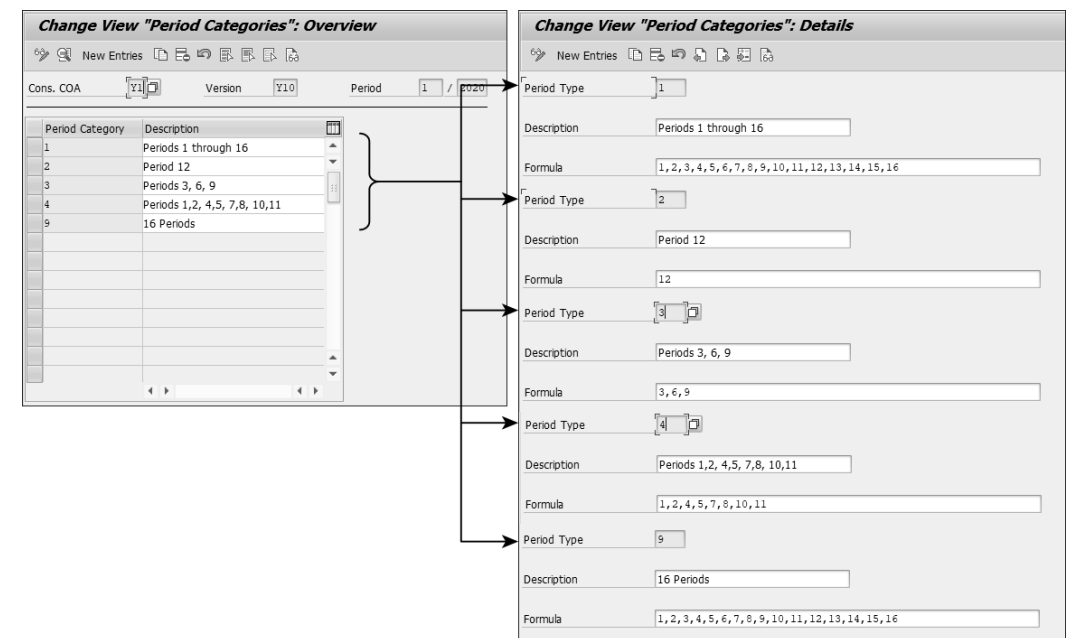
Change View "Period Categories": Overview

New Entries

Cons. COA Y1 Version Y10 Period 1 / 2020

| Period Category | Description |
|---|---|
| 1 | Periods 1 through 16 |
| 2 | Period 12 |
| 3 | Periods 3, 6, 9 |
| 4 | Periods 1,2, 4,5, 7,8, 10,11 |
| 9 | 16 Periods |

Change View "Period Categories": Details

New Entries

Period Type 1

Description Periods 1 through 16

Formula 1,2,3,4,5,6,7,8,9,10,11,12,13,14,15,16

Period Type 2

Description Period 12

Formula 12

Period Type 3

Description Periods 3, 6, 9

Formula 3,6,9

Period Type 4

Description Periods 1,2, 4,5, 7,8, 10,11

Formula 1,2,4,5,7,8,10,11

Period Type 9

Description 16 Periods

Formula 1,2,3,4,5,6,7,8,9,10,11,12,13,14,15,16